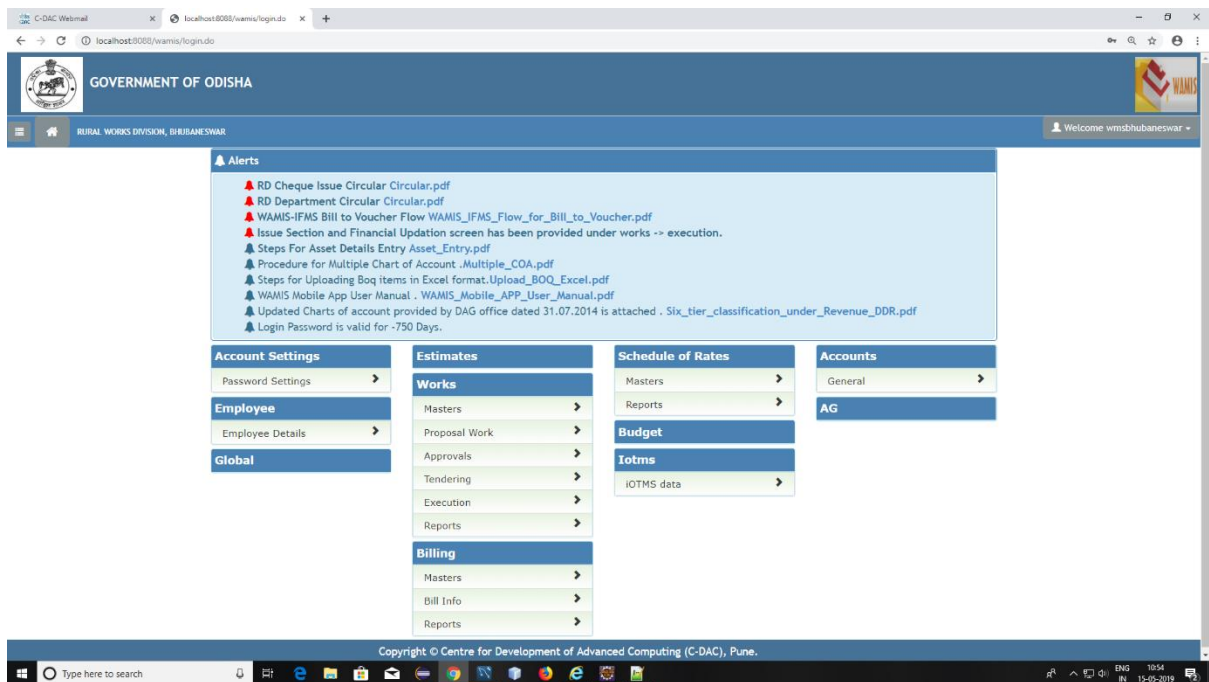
C-DAC Webmail × localhost:8088/wamis/login.do × +

localhost:8088/wamis/login.do

GOVERNMENT OF ODISHA

WAMIS

RURAL WORKS DIVISION, BHUBANESWAR

Welcome wmsbhubaneswar

Alerts

RD Cheque Issue Circular Circular.pdf
RD Department Circular Circular.pdf
WAMIS-IFMS Bill to Voucher Flow WAMIS_IFMS_Flow_for_Bill_to_Voucher.pdf
Issue Section and Financial Updation screen has been provided under works -> execution.
Steps For Asset Details Entry Asset_Entry.pdf
Procedure for Multiple Chart of Account .Multiple_COA.pdf
Steps for Uploading Boq items in Excel format.Upload_BOQ_Excel.pdf
WAMIS Mobile App User Manual . WAMIS_Mobile_APP_User_Manual.pdf
Updated Charts of account provided by DAG office dated 31.07.2014 is attached . Six_tier_classification_under_Revenue_DDR.pdf
Login Password is valid for -750 Days.

Account Settings
Password Settings

Employee
Employee Details

Global

Estimates

Works
Masters
Proposal Work
Approvals
Tendering
Execution
Reports

Billing
Masters
Bill Info
Reports

Schedule of Rates
Masters
Reports

Budget

Iotms
iOTMS data

Accounts
General

AG

Copyright © Centre for Development of Advanced Computing (C-DAC), Pune.

Type here to search

ENG IN 10:54 15-05-2019